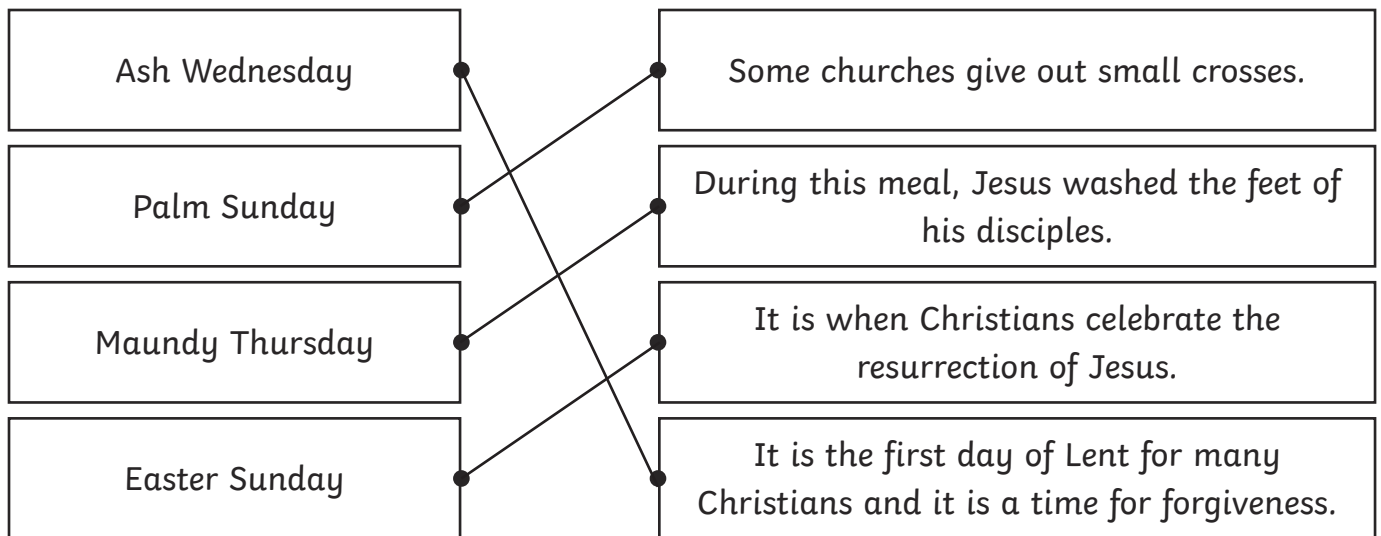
Ash Wednesday

Palm Sunday

Maundy Thursday

Easter Sunday

Some churches give out small crosses.

During this meal, Jesus washed the feet of his disciples.

It is when Christians celebrate the resurrection of Jesus.

It is the first day of Lent for many Christians and it is a time for forgiveness.